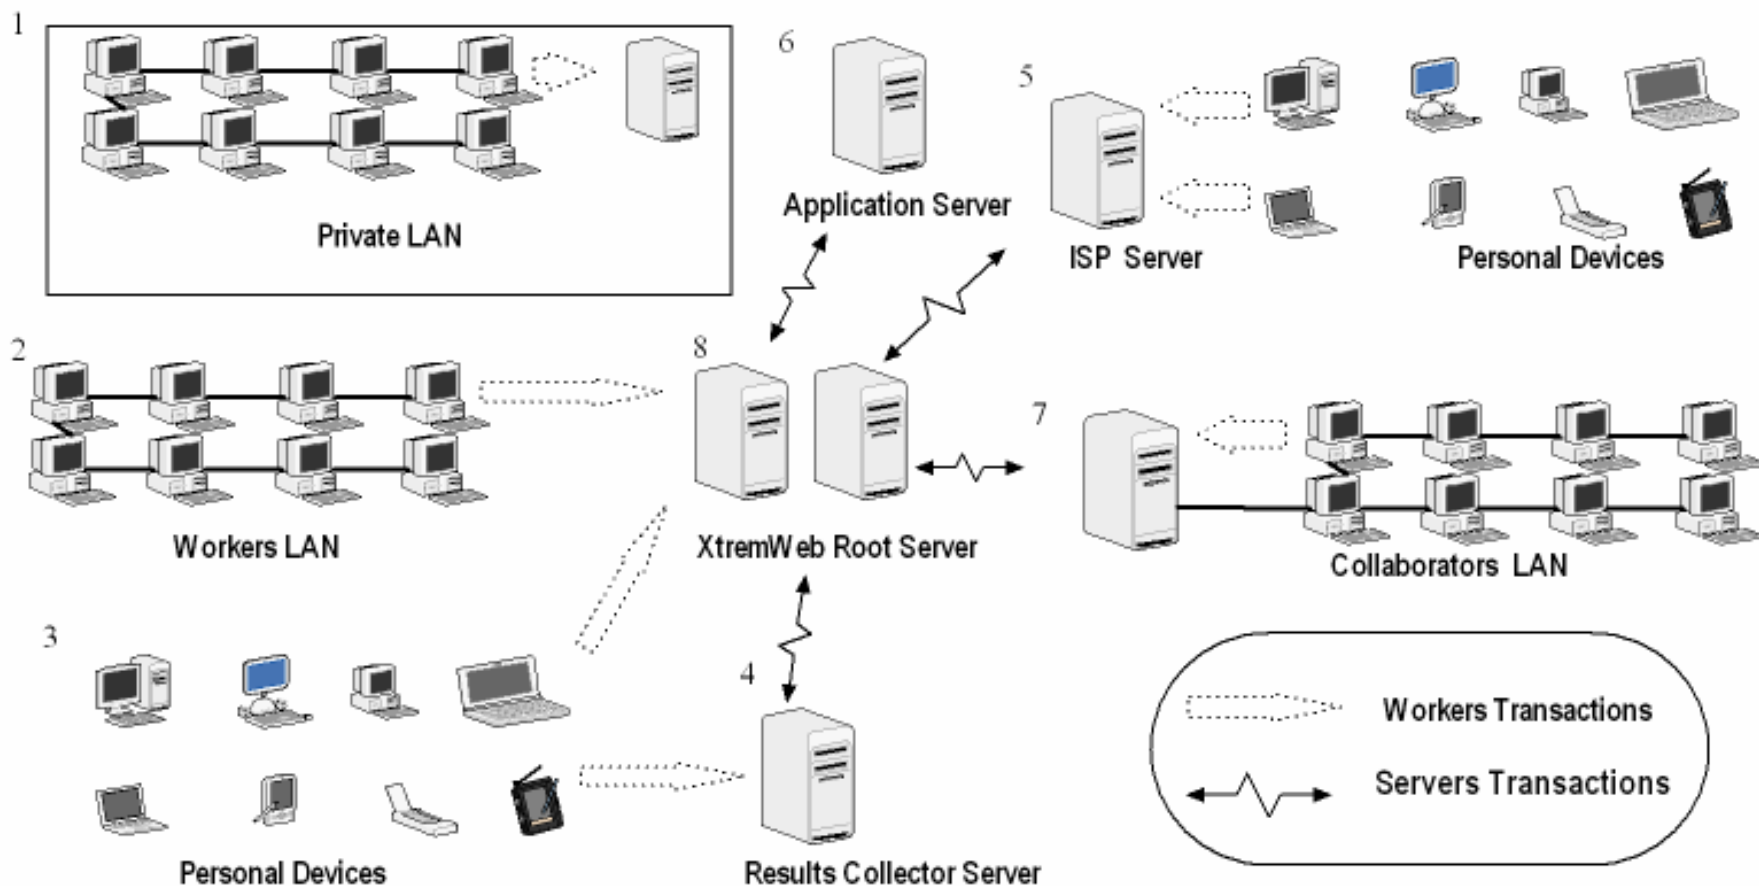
1

Private LAN

6

Application Server

5

ISP Server

Personal Devices

2

Workers LAN

8

XtremWeb Root Server

7

Collaborators LAN

3

Personal Devices

4

Results Collector Server

Workers Transactions

Servers Transactions